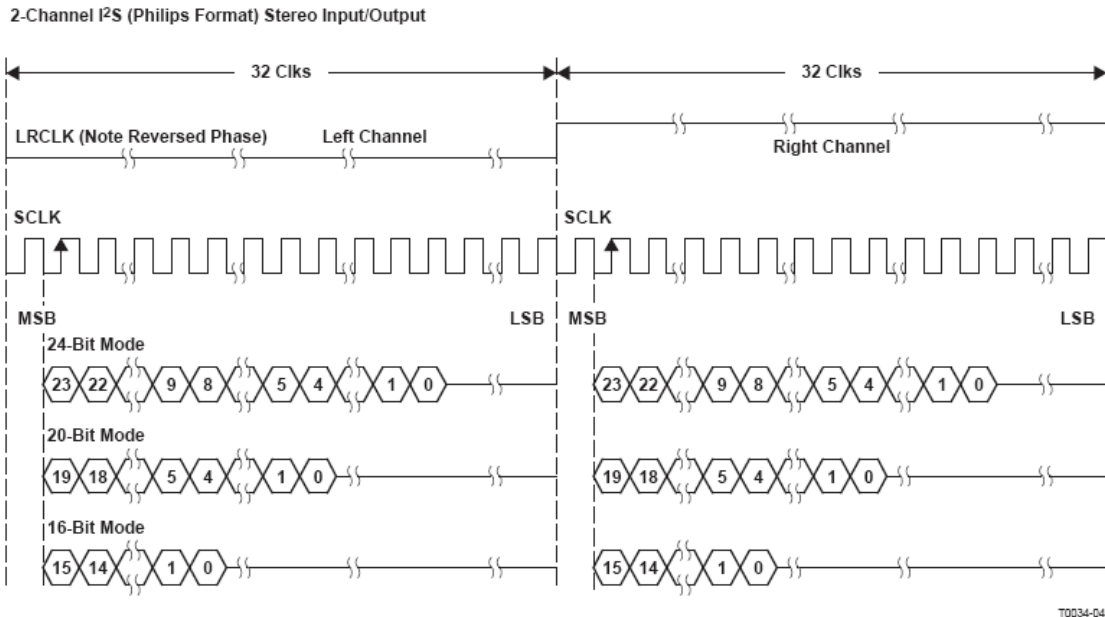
2-Channel I$^2$S (Philips Format) Stereo Input/Output

32 Clks

32 Clks

LRCLK (Note Reversed Phase)

Left Channel

Right Channel

SCLK

SCLK

MSB

LSB

MSB

LSB

24-Bit Mode

23 22 9 8 5 4 1 0

23 22 9 8 5 4 1 0

20-Bit Mode

19 18 5 4 1 0

19 18 5 4 1 0

16-Bit Mode

15 14 1 0

15 14 1 0

T0034-04